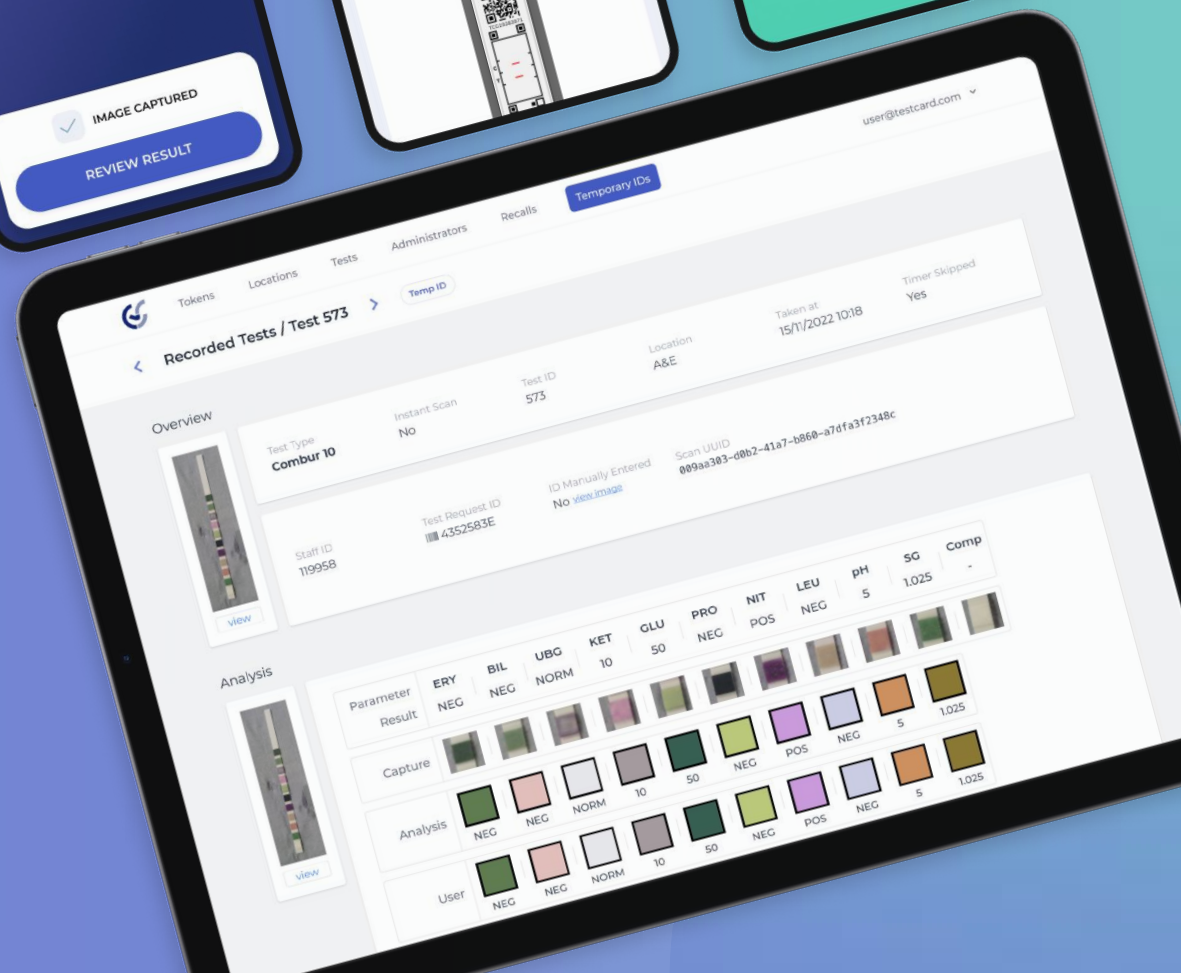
IMAGE CAPTURED

REVIEW RESULT

user@testcard.com

Tokens Locations Tests Administrators Recalls Temporary IDs

Recorded Tests / Test 573

Temp ID

Taken at
15/11/2022 10:18

Timer Skipped
Yes

Location
A&E

Test ID
573

Overview

Instant Scan
No

Test Type
Combur 10

Scan UUID
009aa303-d0b2-41a7-b860-a7dfa3f2348c

ID Manually Entered
No view image

Test Request ID
4352583E

Staff ID
119958

view

Analysis

| Parameter | ERY | BIL | UBG | KET | GLU | PRO | NIT | LEU | pH | SG | Comp |
|---|---|---|---|---|---|---|---|---|---|---|---|
| Result | NEG | NEG | NORM | 10 | 50 | NEG | POS | NEG | 5 | 1.025 | - |
| Capture | | | | | | | | | | | |
| Analysis | NEG | NEG | NORM | 10 | 50 | NEG | POS | NEG | 5 | 1.025 | |
| User | NEG | NEG | NORM | 10 | 50 | NEG | POS | NEG | 5 | 1.025 | |

view